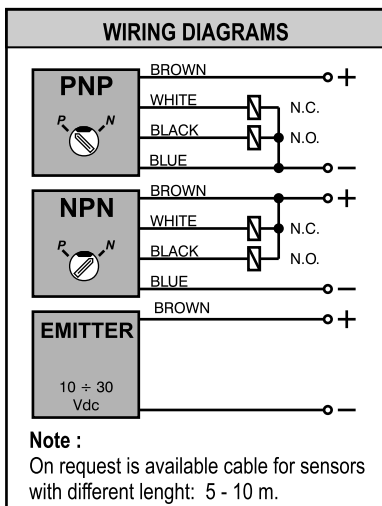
WIRING DIAGRAMS

PNP
P N
BROWN
+
WHITE
N.C.
BLACK
N.O.
BLUE
−

NPN
P N
BROWN
+
WHITE
N.C.
BLACK
N.O.
BLUE
−

EMITTER
$10 \div 30$ Vdc
BROWN
+
−

Note :
On request is available cable for sensors with different lenght: 5 - 10 m.